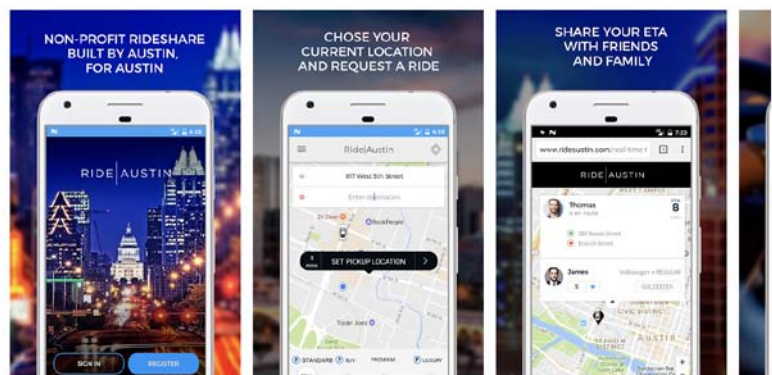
NON-PROFIT RIDESHARE BUILT BY AUSTIN, FOR AUSTIN

RIDE | AUSTIN

SIGN IN

REGISTER

CHOSE YOUR CURRENT LOCATION AND REQUEST A RIDE

Ride|Austin

817 West 5th Street

Enter destination

BookPeople

SET PICKUP LOCATION

Trader Joe's

STANDARD

SUV

PREMIUM

LUXURY

SHARE YOUR ETA WITH FRIENDS AND FAMILY

www.rideaustin.com/real-time-

RIDE | AUSTIN

Thomas

ETA

8

James

5

7:23